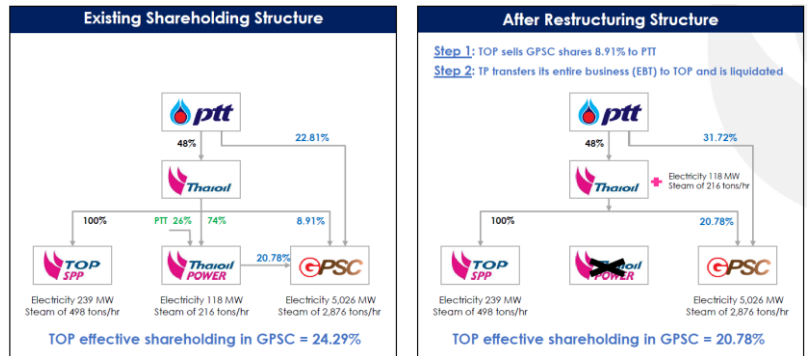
Existing Shareholding Structure

ptt

48%

22.81%

Thaioil

100%

PTT 26%

74%

8.91%

TOP SPP

Thaioil POWER

20.78%

GPSC

Electricity 239 MW
Steam of 498 tons/hr

Electricity 118 MW
Steam of 216 tons/hr

Electricity 5,026 MW
Steam of 2,876 tons/hr

TOP effective shareholding in GPSC = 24.29%

After Restructuring Structure

Step 1: TOP sells GPSC shares 8.91% to PTT

Step 2: TP transfers its entire business (EBT) to TOP and is liquidated

ptt

48%

31.72%

Thaioil

Electricity 118 MW
Steam of 216 tons/hr

100%

20.78%

TOP SPP

Thaioil POWER

GPSC

Electricity 239 MW
Steam of 498 tons/hr

Electricity 5,026 MW
Steam of 2,876 tons/hr

TOP effective shareholding in GPSC = 20.78%